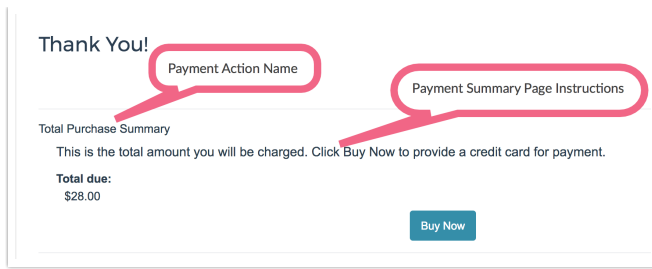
Thank You!

Payment Action Name

Payment Summary Page Instructions

Total Purchase Summary

This is the total amount you will be charged. Click Buy Now to provide a credit card for payment.

**Total due:**
$28.00

Buy Now